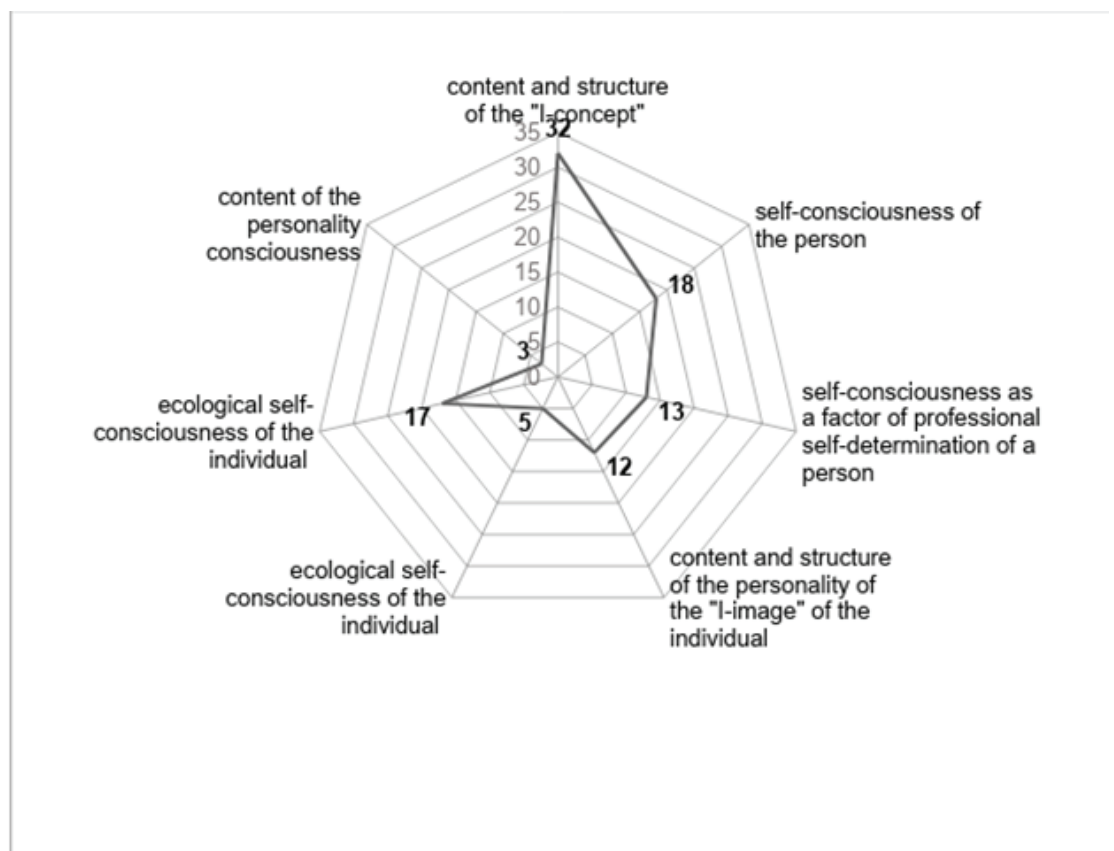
content and structure of the "I-concept"

35
30
25
20
15
10
5
0

32

self-consciousness of the person

18

self-consciousness as a factor of professional self-determination of a person

13

content and structure of the personality of the "I-image" of the individual

12

ecological self-consciousness of the individual

5

ecological self-consciousness of the individual

17

content of the personality consciousness

3